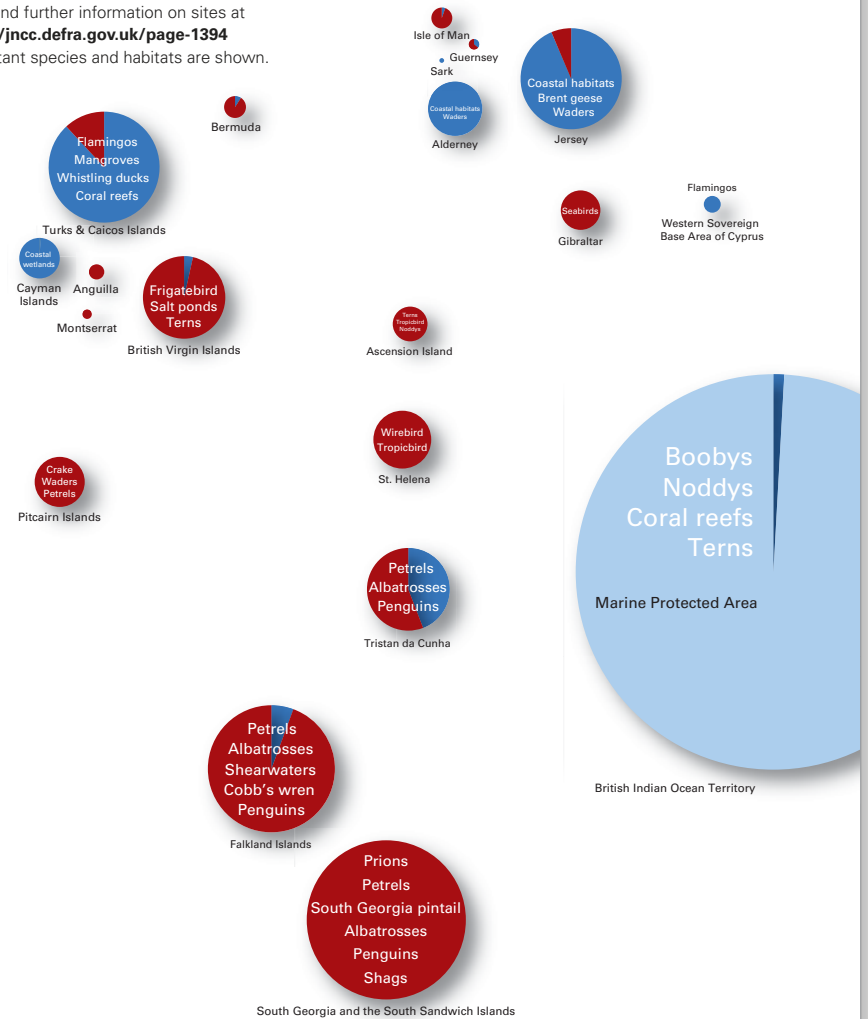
nd further information on sites at
/jncc.defra.gov.uk/page-1394
tant species and habitats are shown.

Isle of Man
Guernsey
Sark

Coastal habitats
Brent geese
Waders
Jersey

Coastal habitats
Waders
Alderney

Bermuda

Flamingos
Mangroves
Whistling ducks
Coral reefs
Turks & Caicos Islands

Seabirds
Gibraltar

Flamingos
Western Sovereign Base Area of Cyprus

Coastal wetlands
Cayman Islands

Anguilla

Montserrat

Frigatebird
Salt ponds
Terns
British Virgin Islands

Terns
Tropicbird
Noddys
Ascension Island

Wirebird
Tropicbird
St. Helena

Crake
Waders
Petrels
Pitcairn Islands

Boobys
Noddys
Coral reefs
Terns

Marine Protected Area

British Indian Ocean Territory

Petrels
Albatrosses
Penguins
Tristan da Cunha

Petrels
Albatrosses
Shearwaters
Cobb's wren
Penguins
Falkland Islands

Prions
Petrels
South Georgia pintail
Albatrosses
Penguins
Shags
South Georgia and the South Sandwich Islands